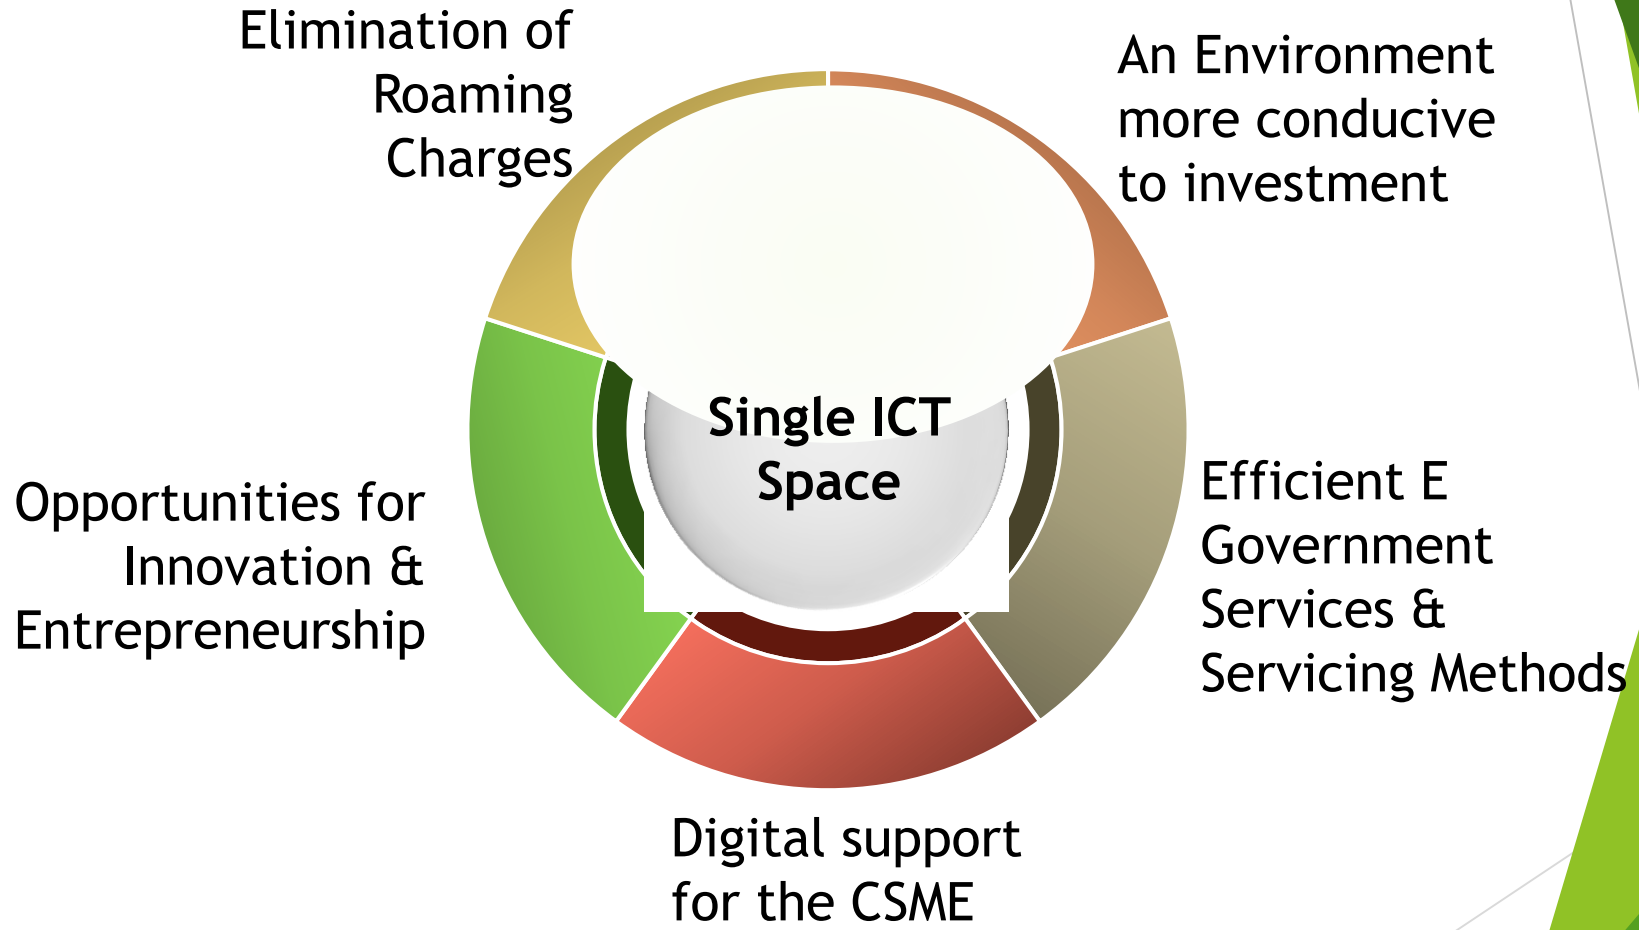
Elimination of Roaming Charges

An Environment more conducive to investment

Single ICT Space

Opportunities for Innovation & Entrepreneurship

Efficient E Government Services & Servicing Methods

Digital support for the CSME